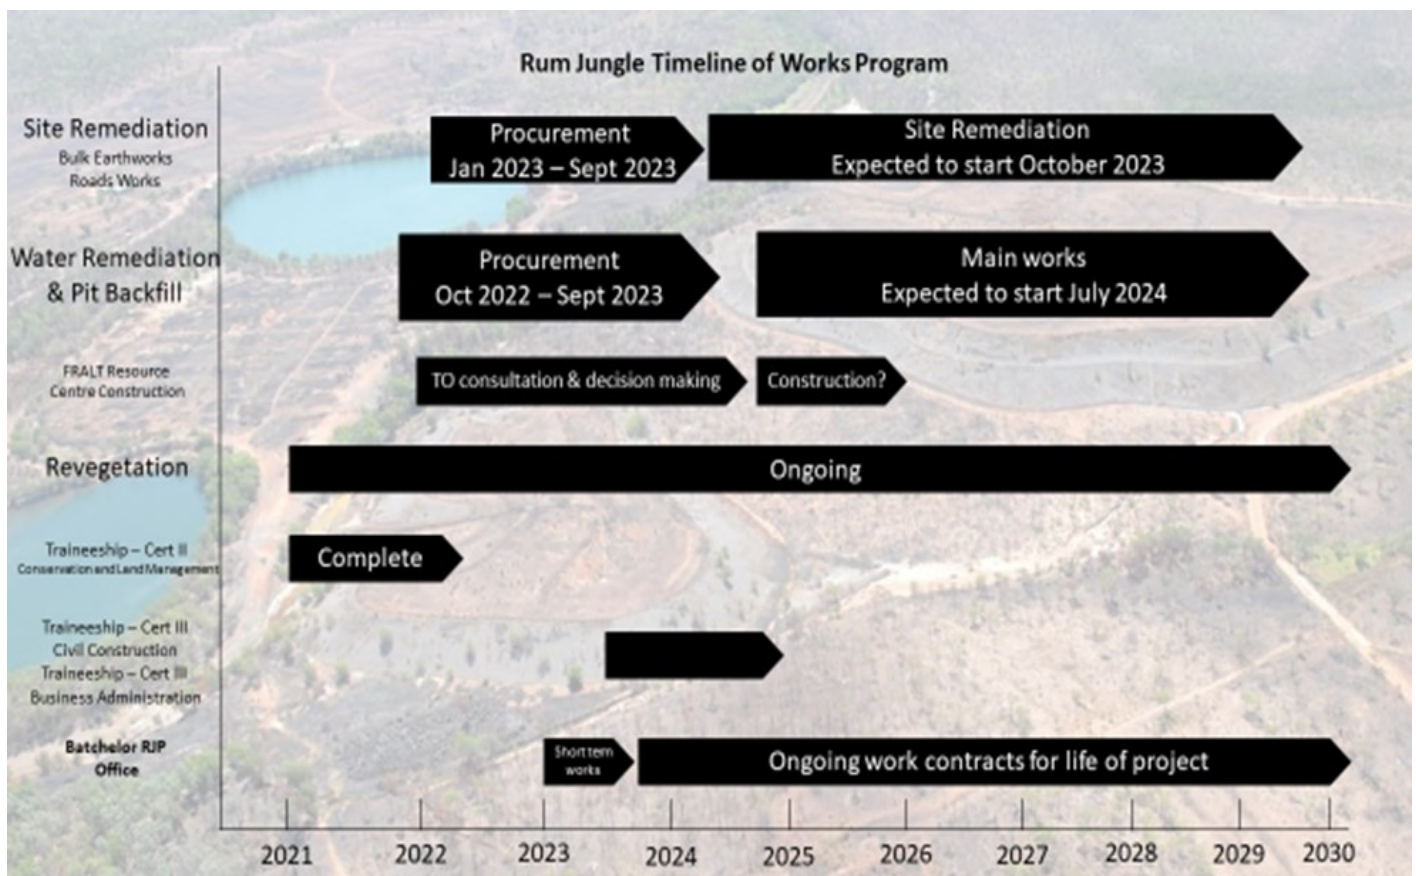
Rum Jungle Timeline of Works Program

Site Remediation
Bulk Earthworks
Roads Works

Procurement
Jan 2023 – Sept 2023

Site Remediation
Expected to start October 2023

Water Remediation & Pit Backfill

Procurement
Oct 2022 – Sept 2023

Main works
Expected to start July 2024

FRALT Resource Centre Construction

TO consultation & decision making

Construction?

Revegetation

Ongoing

Traineeship – Cert II
Conservation and Land Management

Complete

Traineeship – Cert III
Civil Construction
Traineeship – Cert III
Business Administration

Batchelor RJP Office

Short term works

Ongoing work contracts for life of project

2021 2022 2023 2024 2025 2026 2027 2028 2029 2030